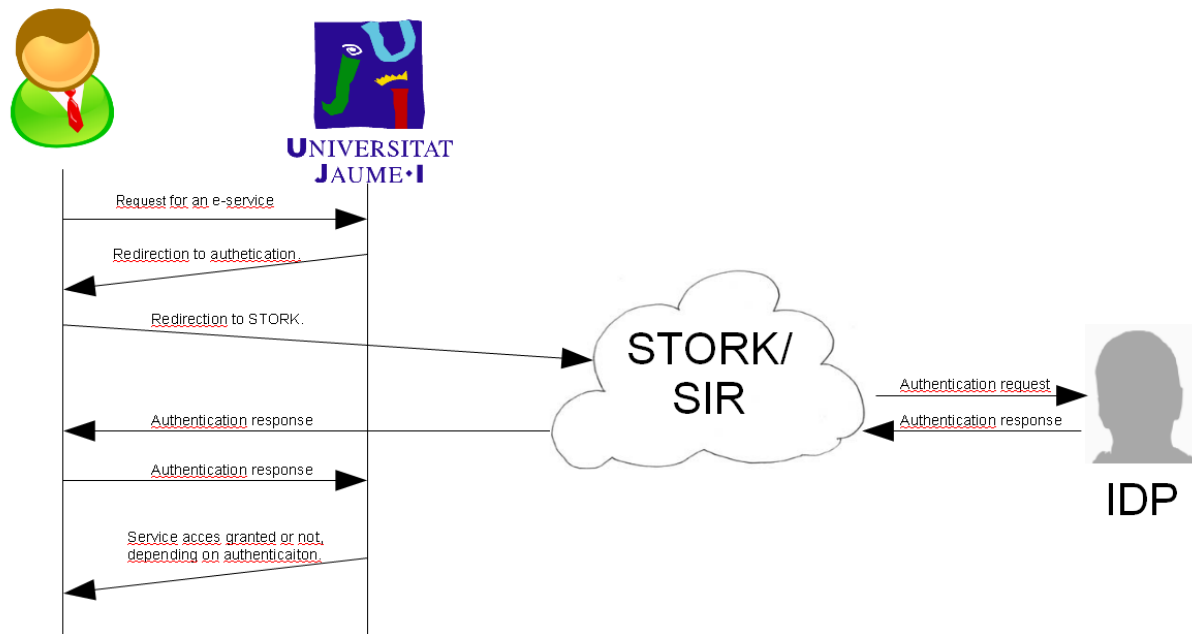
UNIVERSITAT JAUME•I

Request for an e-service

Redirection to authetication.

Redirection to STORK.

STORK/ SIR

Authentication request

Authentication response

Authentication response

Authentication response

IDP

Service acces granted or not, depending on authenticaiton.